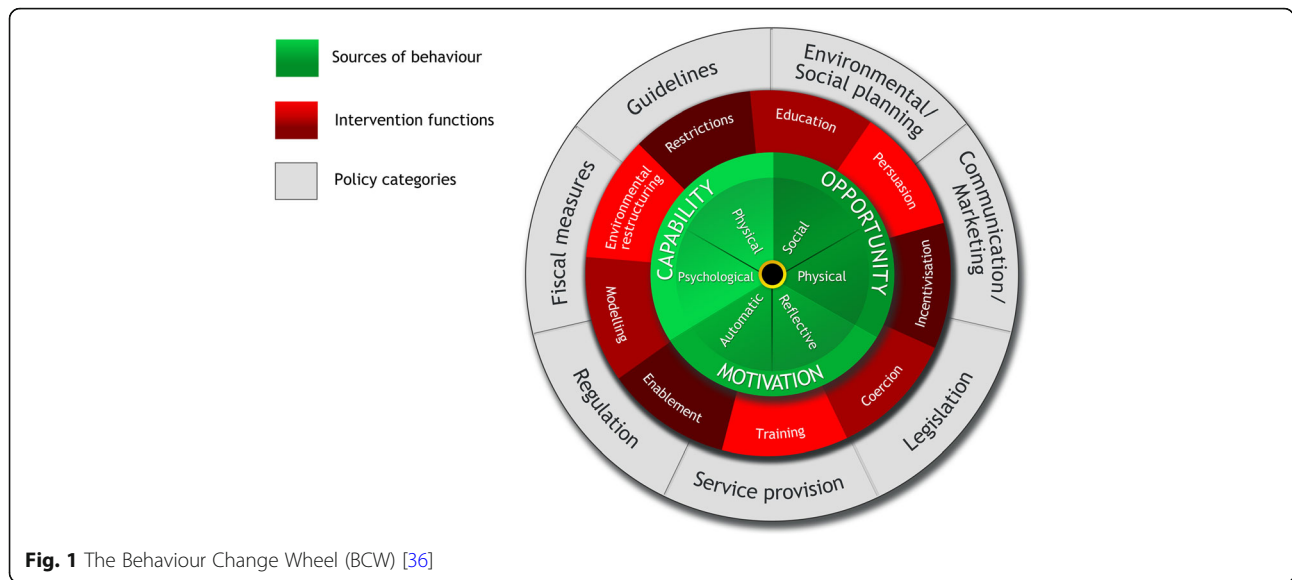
Sources of behaviour

Intervention functions

Policy categories

Guidelines

Environmental/ Social planning

Communication/ Marketing

Legislation

Service provision

Regulation

Fiscal measures

Restrictions

Education

Persuasion

Incentivisation

Coercion

Training

Enablement

Modelling

Environmental restructuring

CAPABILITY

OPPORTUNITY

MOTIVATION

Physical

Social

Psychological

Physical

Automatic

Reflective

**Fig. 1** The Behaviour Change Wheel (BCW) [36]